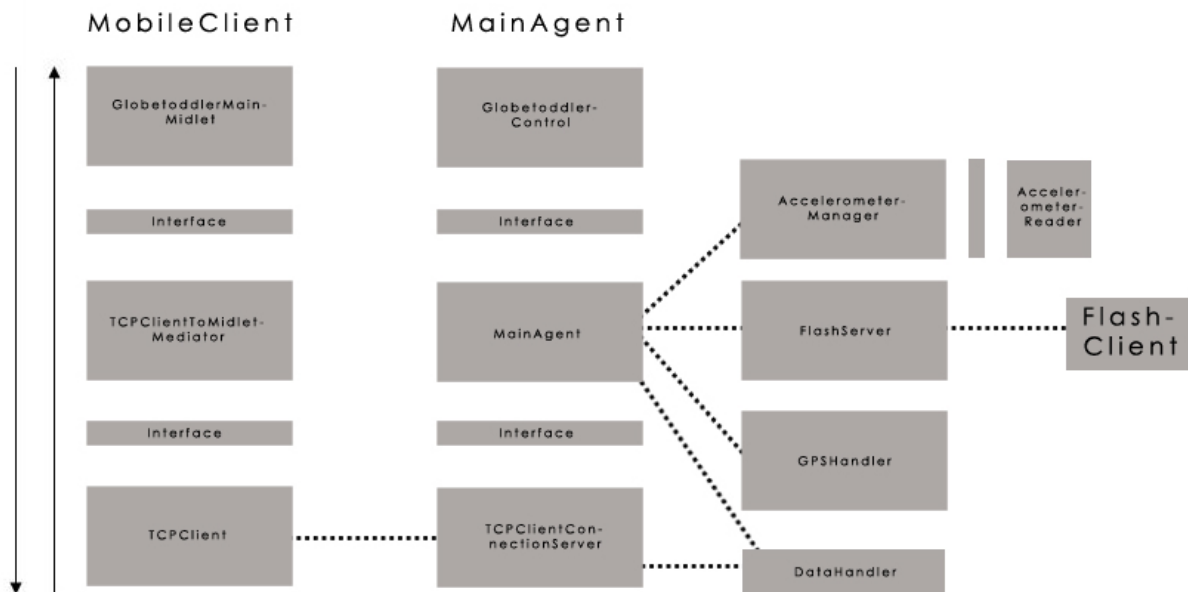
MobileClient

MainAgent

GlobetoddlerMain-Midlet

Globetoddler-Control

Accelerometer-Manager

Acceler-ometer-Reader

Interface

Interface

TCPClientToMidlet-Mediator

MainAgent

FlashServer

Flash-Client

Interface

Interface

GPSHandler

TCPClient

TCPClientCon-nectionServer

DataHandler